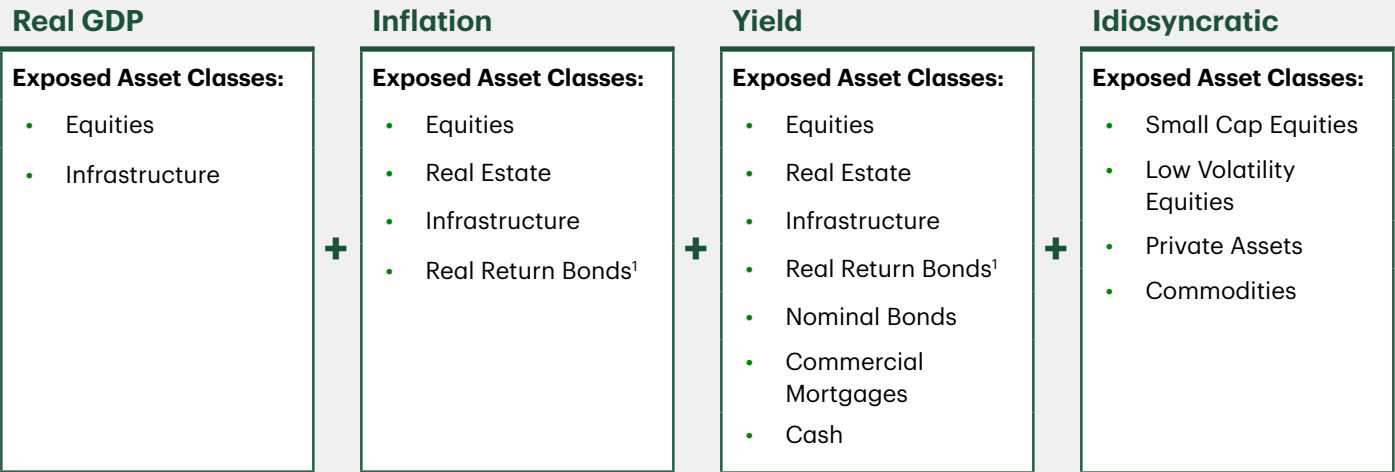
Real GDP

Exposed Asset Classes:

- Equities
- Infrastructure

+

Inflation

Exposed Asset Classes:

- Equities
- Real Estate
- Infrastructure
- Real Return Bonds$^1$

+

Yield

Exposed Asset Classes:

- Equities
- Real Estate
- Infrastructure
- Real Return Bonds$^1$
- Nominal Bonds
- Commercial Mortgages
- Cash

+

Idiosyncratic

Exposed Asset Classes:

- Small Cap Equities
- Low Volatility Equities
- Private Assets
- Commodities